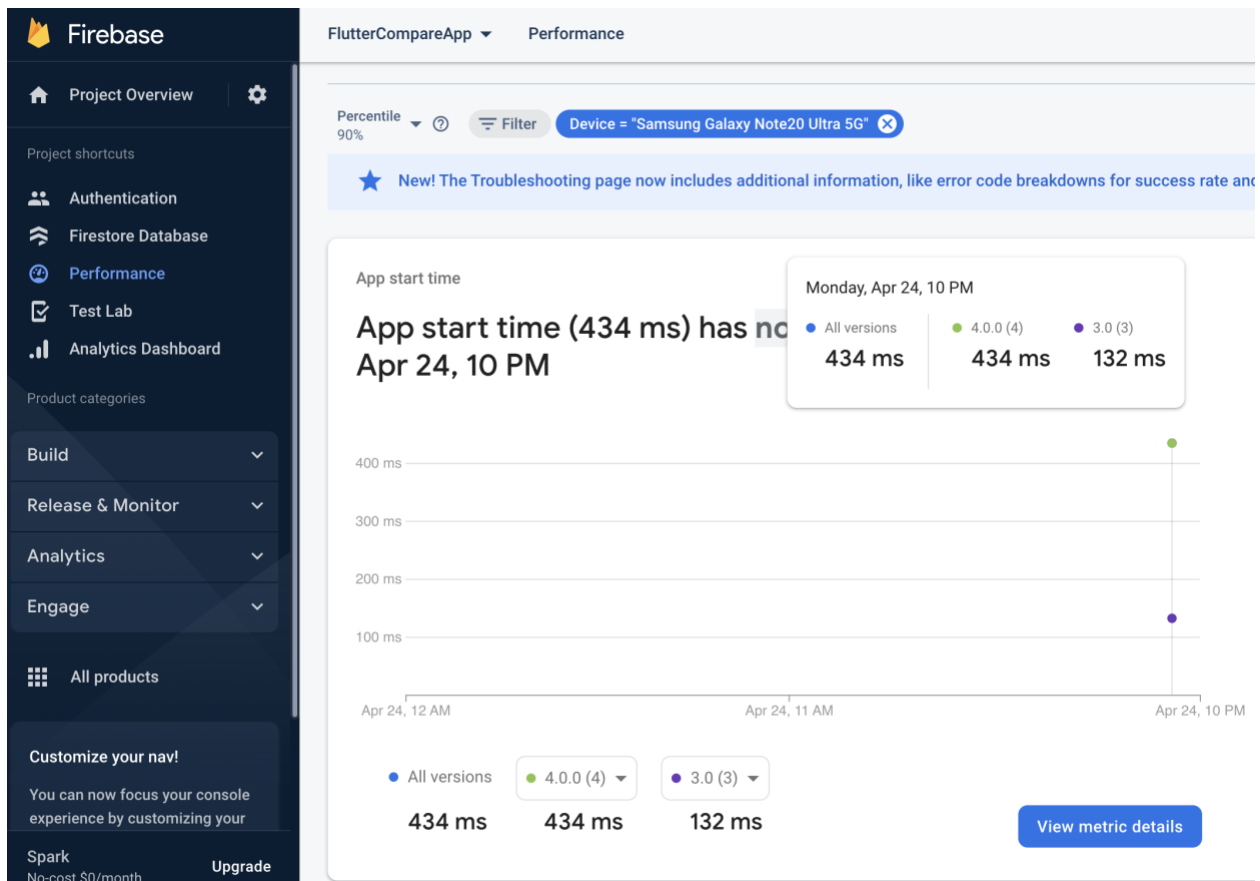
Firebase

Project Overview

Project shortcuts

Authentication

Firestore Database

Performance

Test Lab

Analytics Dashboard

Product categories

Build

Release & Monitor

Analytics

Engage

All products

Customize your nav!

You can now focus your console experience by customizing your

Spark
No-cost $0/month

Upgrade

FlutterCompareApp

Performance

Percentile
90%

Filter

Device = "Samsung Galaxy Note20 Ultra 5G"

New! The Troubleshooting page now includes additional information, like error code breakdowns for success rate and

App start time

App start time (434 ms) has no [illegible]
Apr 24, 10 PM

Monday, Apr 24, 10 PM

All versions
434 ms

4.0.0 (4)
434 ms

3.0 (3)
132 ms

400 ms

300 ms

200 ms

100 ms

Apr 24, 12 AM

Apr 24, 11 AM

Apr 24, 10 PM

All versions
434 ms

4.0.0 (4)
434 ms

3.0 (3)
132 ms

View metric details